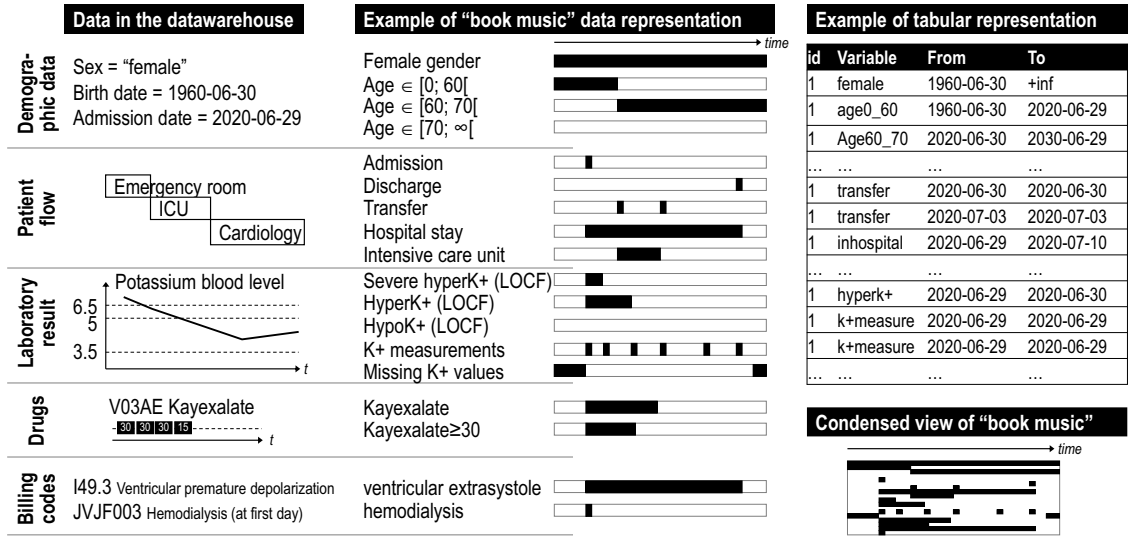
Data in the datawarehouse

Demographic data
Sex = “female”
Birth date = 1960-06-30
Admission date = 2020-06-29

Patient flow
Emergency room
ICU
Cardiology

Laboratory result
Potassium blood level
6.5
5
3.5
t

Drugs
V03AE Kayexalate
30 30 30 15
t

Billing codes
I49.3 Ventricular premature depolarization
JVJF003 Hemodialysis (at first day)

Example of “book music” data representation

time

Female gender
Age $\in$ [0; 60[
Age $\in$ [60; 70[
Age $\in$ [70; $\infty$[
Admission
Discharge
Transfer
Hospital stay
Intensive care unit
Severe hyperK+ (LOCF)
HyperK+ (LOCF)
HypoK+ (LOCF)
K+ measurements
Missing K+ values
Kayexalate
Kayexalate≥30
ventricular extrasystole
hemodialysis

Example of tabular representation

| id | Variable | From | To |
|---|---|---|---|
| 1 | female | 1960-06-30 | +inf |
| 1 | age0_60 | 1960-06-30 | 2020-06-29 |
| 1 | Age60_70 | 2020-06-30 | 2030-06-29 |
| … | … | … | … |
| 1 | transfer | 2020-06-30 | 2020-06-30 |
| 1 | transfer | 2020-07-03 | 2020-07-03 |
| 1 | inhospital | 2020-06-29 | 2020-07-10 |
| … | … | … | … |
| 1 | hyperk+ | 2020-06-29 | 2020-06-30 |
| 1 | k+measure | 2020-06-29 | 2020-06-29 |
| 1 | k+measure | 2020-06-29 | 2020-06-29 |
| … | … | … | … |

Condensed view of “book music”

time